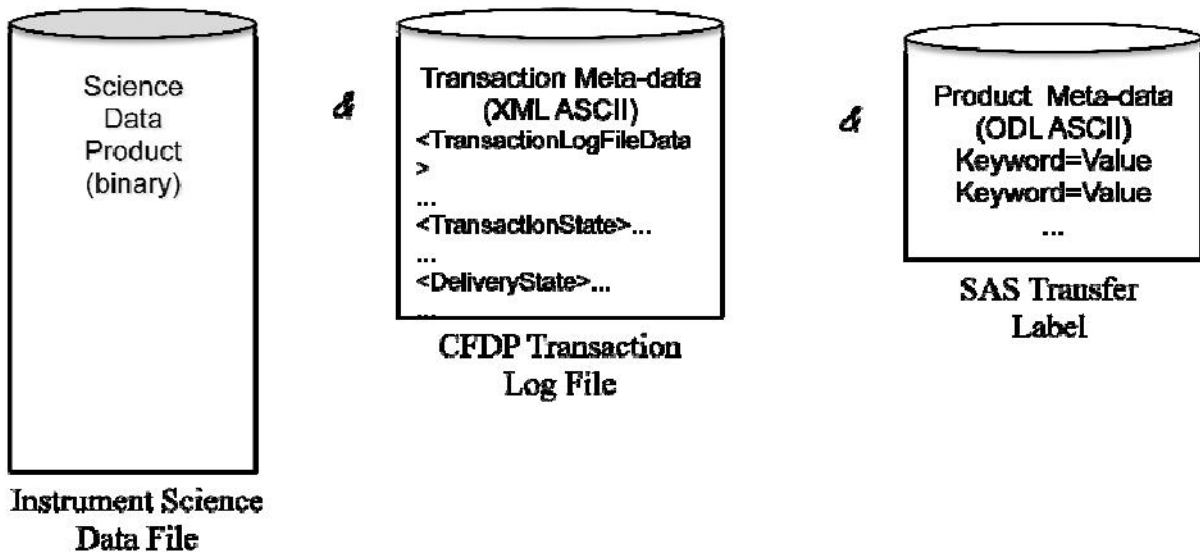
Science Data Product (binary)

Instrument Science Data File

&

Transaction Meta-data (XML ASCII)
<TransactionLogFileData
>
...
<TransactionState>...
...
<DeliveryState>...
...

CFDP Transaction Log File

&

Product Meta-data (ODL ASCII)
Keyword=Value
Keyword=Value
...

SAS Transfer Label